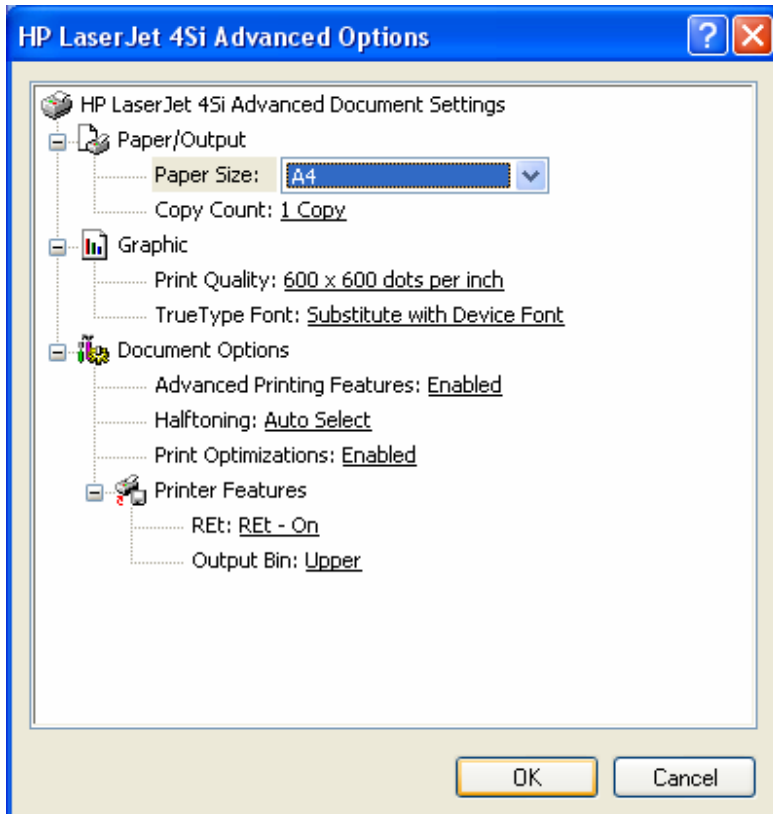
HP LaserJet 4Si Advanced Options

HP LaserJet 4Si Advanced Document Settings
Paper/Output
Paper Size: A4
Copy Count: 1 Copy
Graphic
Print Quality: 600 x 600 dots per inch
TrueType Font: Substitute with Device Font
Document Options
Advanced Printing Features: Enabled
Halftoning: Auto Select
Print Optimizations: Enabled
Printer Features
REt: REt - On
Output Bin: Upper

OK
Cancel